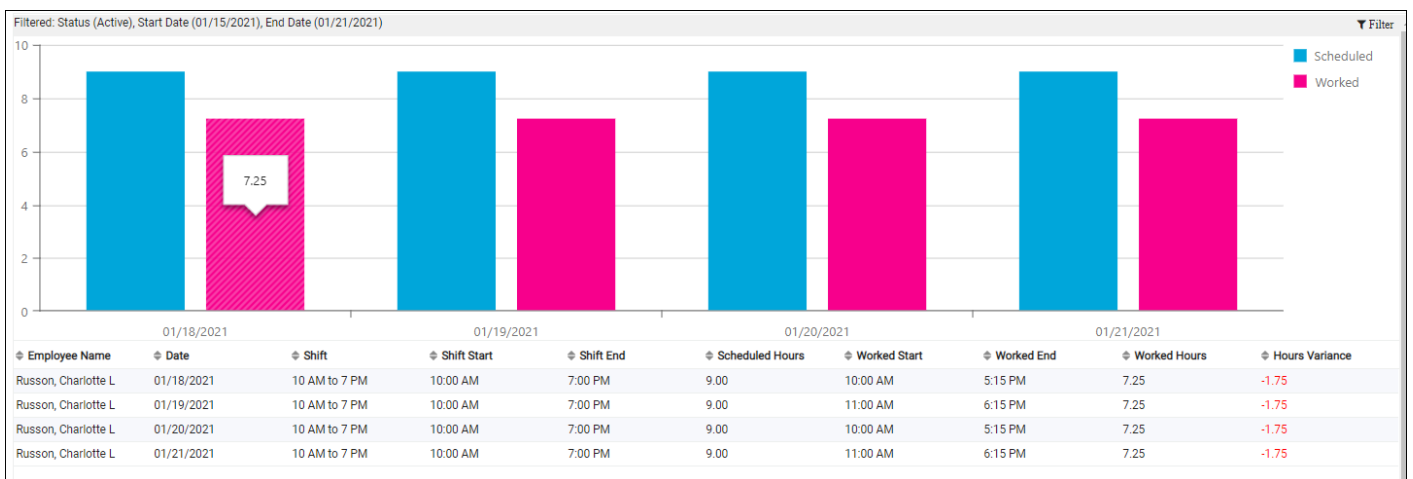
Filtered: Status (Active), Start Date (01/15/2021), End Date (01/21/2021)

Filter

10
8
6
4
2
0

7.25

01/18/2021
01/19/2021
01/20/2021
01/21/2021

Scheduled
Worked

| Employee Name | Date | Shift | Shift Start | Shift End | Scheduled Hours | Worked Start | Worked End | Worked Hours | Hours Variance |
|---|---|---|---|---|---|---|---|---|---|
| Russon, Charlotte L | 01/18/2021 | 10 AM to 7 PM | 10:00 AM | 7:00 PM | 9.00 | 10:00 AM | 5:15 PM | 7.25 | -1.75 |
| Russon, Charlotte L | 01/19/2021 | 10 AM to 7 PM | 10:00 AM | 7:00 PM | 9.00 | 11:00 AM | 6:15 PM | 7.25 | -1.75 |
| Russon, Charlotte L | 01/20/2021 | 10 AM to 7 PM | 10:00 AM | 7:00 PM | 9.00 | 10:00 AM | 5:15 PM | 7.25 | -1.75 |
| Russon, Charlotte L | 01/21/2021 | 10 AM to 7 PM | 10:00 AM | 7:00 PM | 9.00 | 11:00 AM | 6:15 PM | 7.25 | -1.75 |